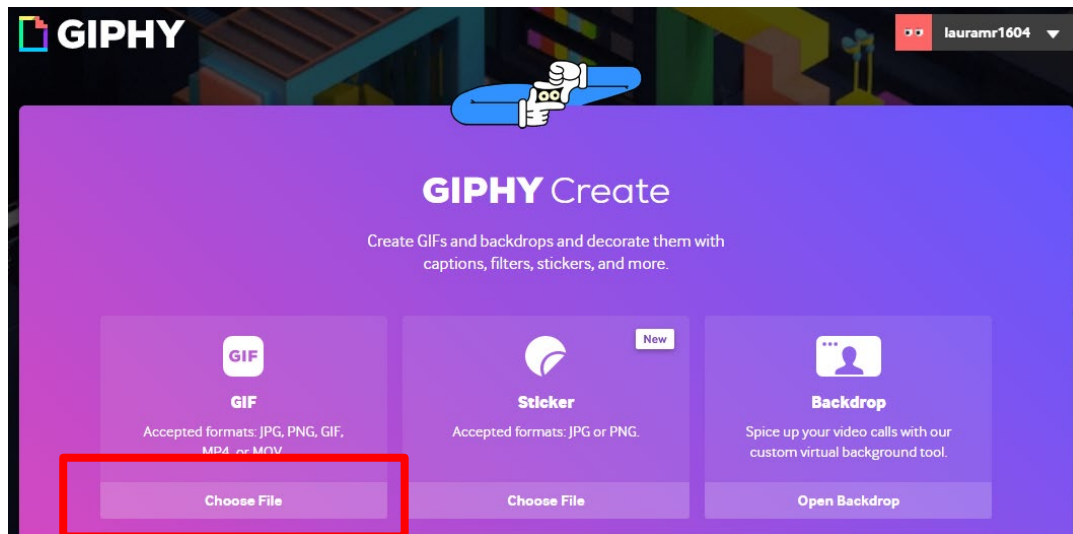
GIPHY

lauramr1604

GIPHY Create

Create GIFs and backdrops and decorate them with captions, filters, stickers, and more.

GIF

GIF

Accepted formats: JPG, PNG, GIF, MP4, or MOV

Choose File

New

Sticker

Accepted formats: JPG or PNG.

Choose File

Backdrop

Spice up your video calls with our custom virtual background tool.

Open Backdrop